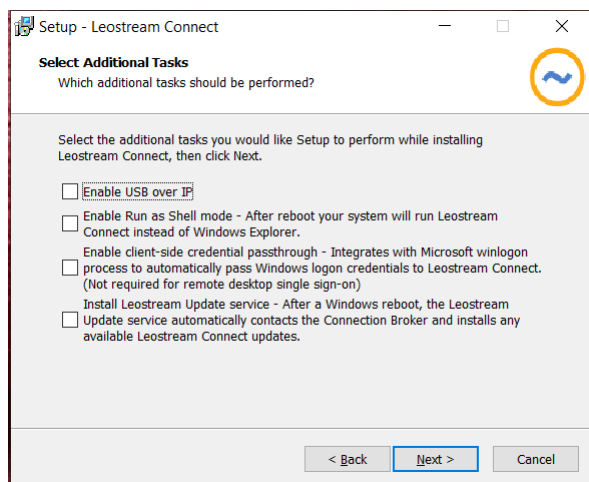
Setup - Leostream Connect

Select Additional Tasks
Which additional tasks should be performed?

Select the additional tasks you would like Setup to perform while installing Leostream Connect, then click Next.

Enable USB over IP

Enable Run as Shell mode - After reboot your system will run Leostream Connect instead of Windows Explorer.

Enable client-side credential passthrough - Integrates with Microsoft winlogon process to automatically pass Windows logon credentials to Leostream Connect. (Not required for remote desktop single sign-on)

Install Leostream Update service - After a Windows reboot, the Leostream Update service automatically contacts the Connection Broker and installs any available Leostream Connect updates.

< Back
Next >
Cancel